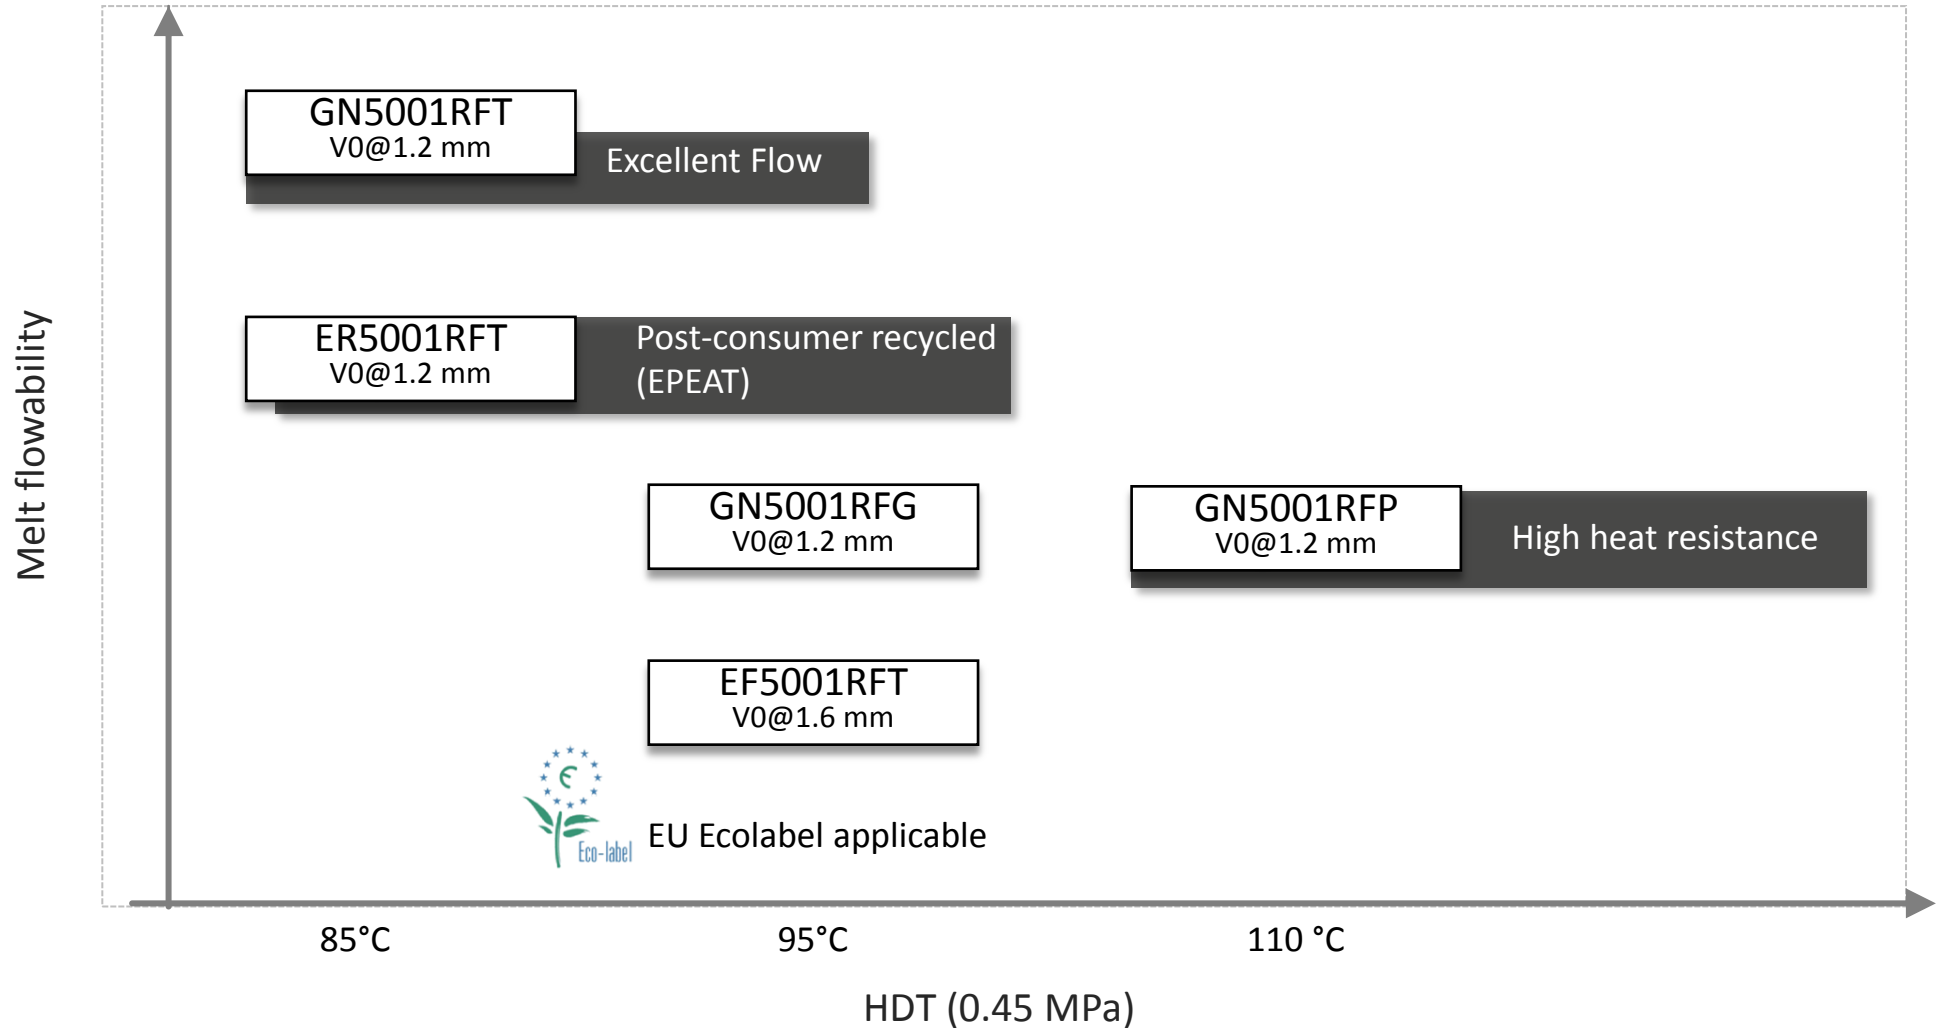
Melt flowability

GN5001RFT
V0@1.2 mm
Excellent Flow

ER5001RFT
V0@1.2 mm
Post-consumer recycled (EPEAT)

GN5001RFG
V0@1.2 mm

GN5001RFP
V0@1.2 mm
High heat resistance

EF5001RFT
V0@1.6 mm

€
Eco-label
EU Ecolabel applicable

85°C
95°C
110 °C

HDT (0.45 MPa)